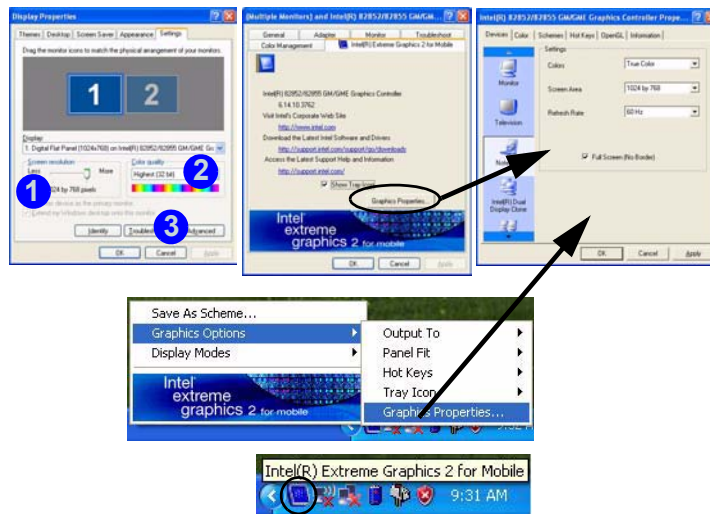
Display Properties

Themes | Desktop | Screen Saver | Appearance | Settings

Drag the monitor icons to match the physical arrangement of your monitors.

1 2

Display:
1. Digital Flat Panel (1024x768) on Intel(R) 82852/82855 GM/GME Gr

Screen resolution
Less More
1024 by 768 pixels

Color quality
Highest (32 bit)

1
2
3

Use this device as the primary monitor.
Extend my Windows desktop onto this monitor.

Identify | Troubleshoot... | Advanced

OK | Cancel | Apply

(Multiple Monitors) and Intel(R) 82852/82855 GM/GM...

General | Adapter | Monitor | Troubleshoot
Color Management | Intel(R) Extreme Graphics 2 for Mobile

Intel(R) 82852/82855 GM/GME Graphics Controller
6.14.10.3762
Visit Intel's Corporate Web Site
http://www.intel.com
Download the Latest Intel Software and Drivers
http://support.intel.com/support/go/downloads
Access the Latest Support Help and Information
http://support.intel.com/

Show Tray Icon

Graphics Properties...

Intel extreme graphics 2 for mobile

OK | Cancel | Apply

Intel(R) 82852/82855 GM/GME Graphics Controller Prope...

Devices | Color | Schemes | Hot Keys | OpenGL | Information

Monitor
Television
Notebook
Intel(R) Dual Display Clone

Settings
Colors: True Color
Screen Area: 1024 by 768
Refresh Rate: 60 Hz

Full Screen (No Border)

OK | Cancel | Apply

Save As Scheme...
Graphics Options
Display Modes

Output To
Panel Fit
Hot Keys
Tray Icon
Graphics Properties...

Intel extreme graphics 2 for mobile

Intel(R) Extreme Graphics 2 for Mobile
9:31 AM